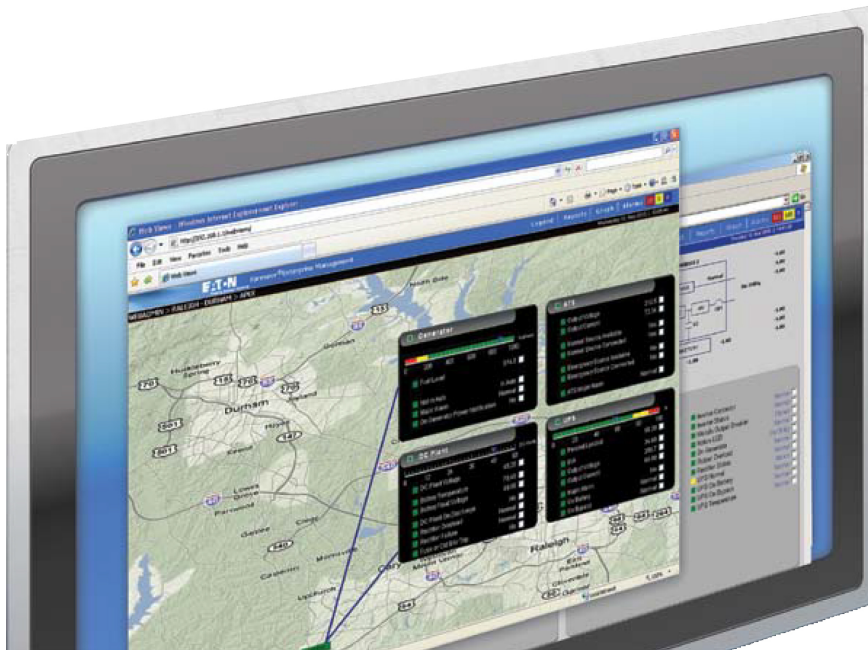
Web Views - Windows Internet Explorer

File Edit View Favorites Tools Help

Web Views

E·T·N

Legend Reports Graph Alarms

Generator

Fuel Level

ATS

DC Plant

UPS

Durham

Raleigh

Cary

Morrisville

Apex

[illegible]